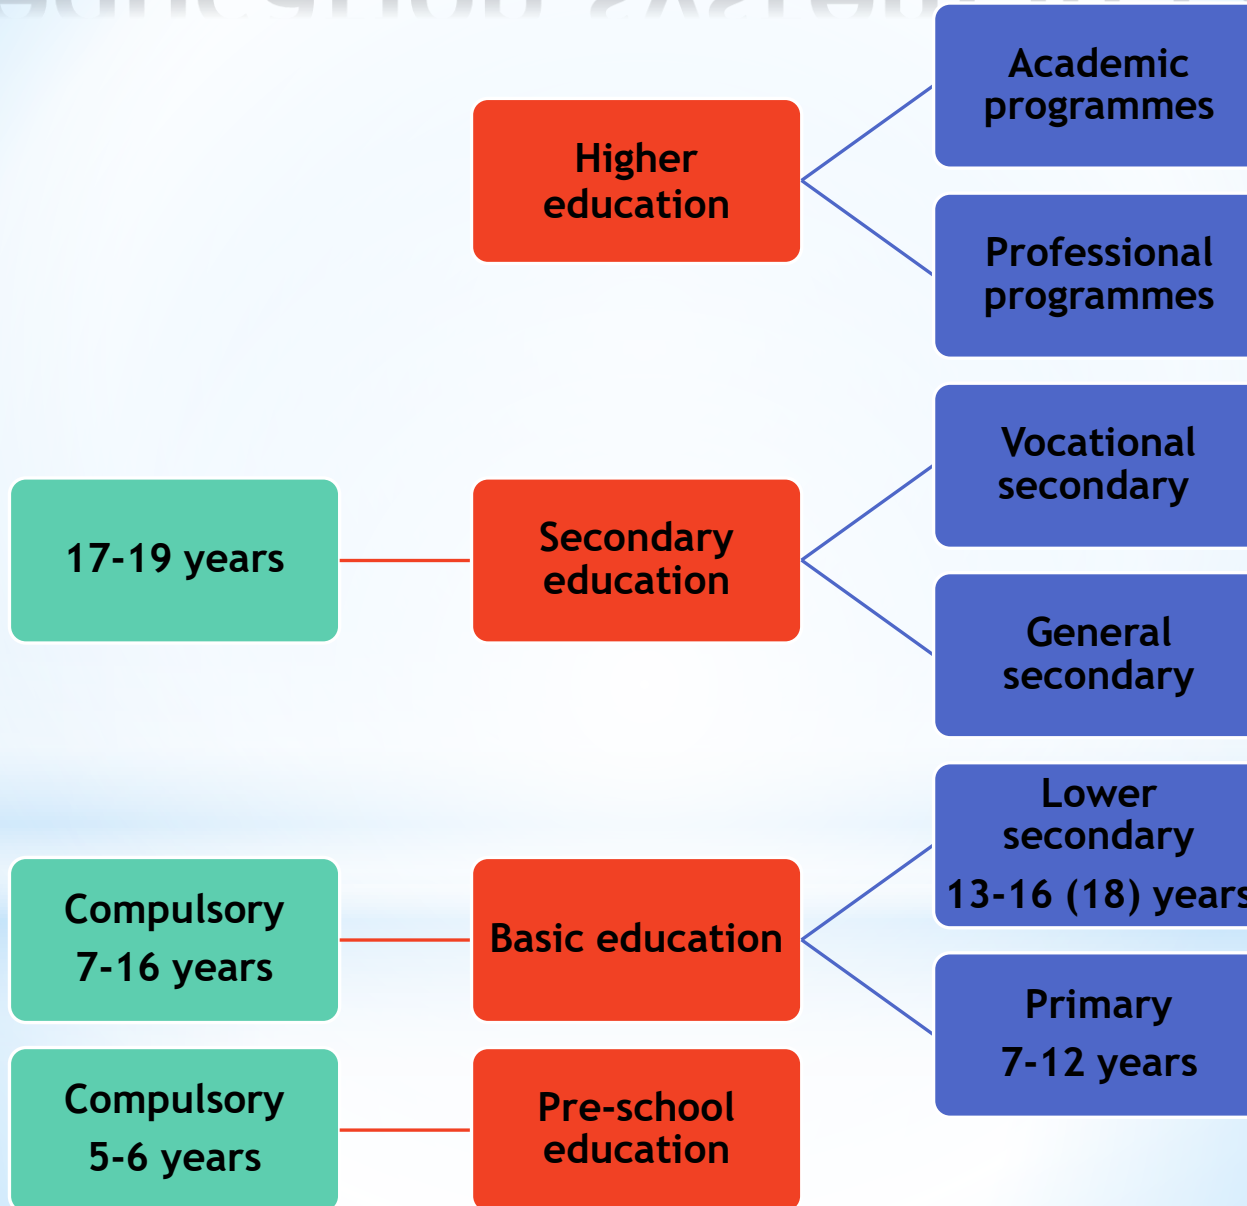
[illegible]

Higher education

Academic programmes

Professional programmes

17-19 years

Secondary education

Vocational secondary

General secondary

Compulsory 7-16 years

Basic education

Lower secondary 13-16 (18) years

Primary 7-12 years

Compulsory 5-6 years

Pre-school education